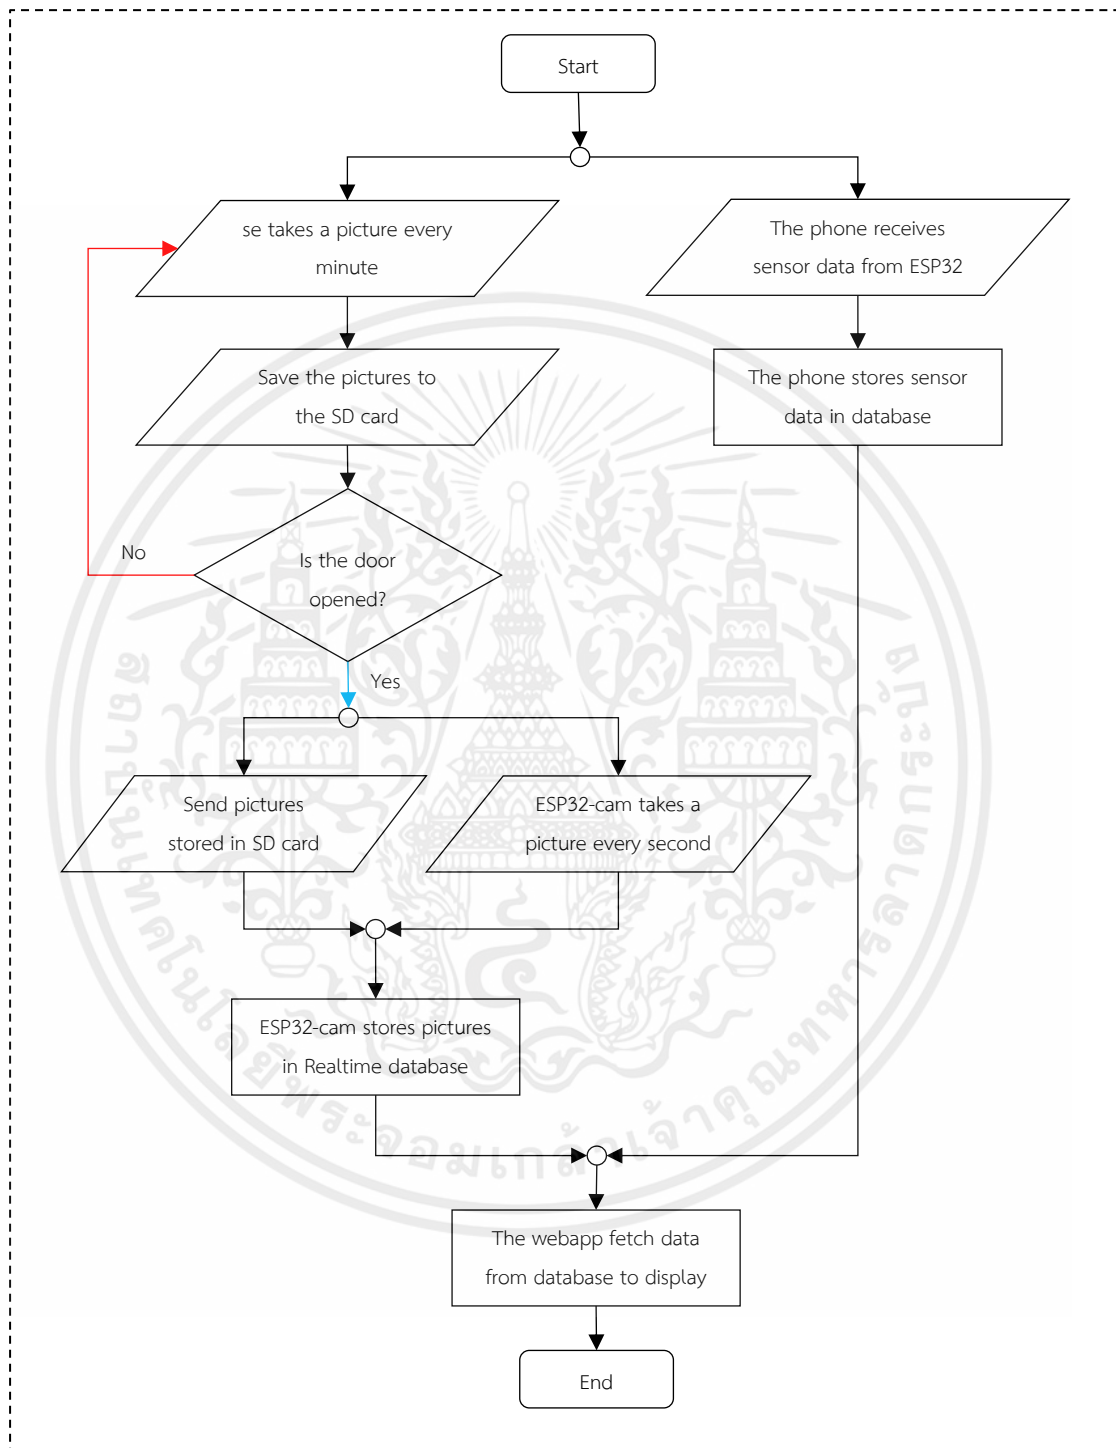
Start

se takes a picture every minute

The phone receives sensor data from ESP32

Save the pictures to the SD card

The phone stores sensor data in database

No

Is the door opened?

Yes

Send pictures stored in SD card

ESP32-cam takes a picture every second

ESP32-cam stores pictures in Realtime database

The webapp fetch data from database to display

End